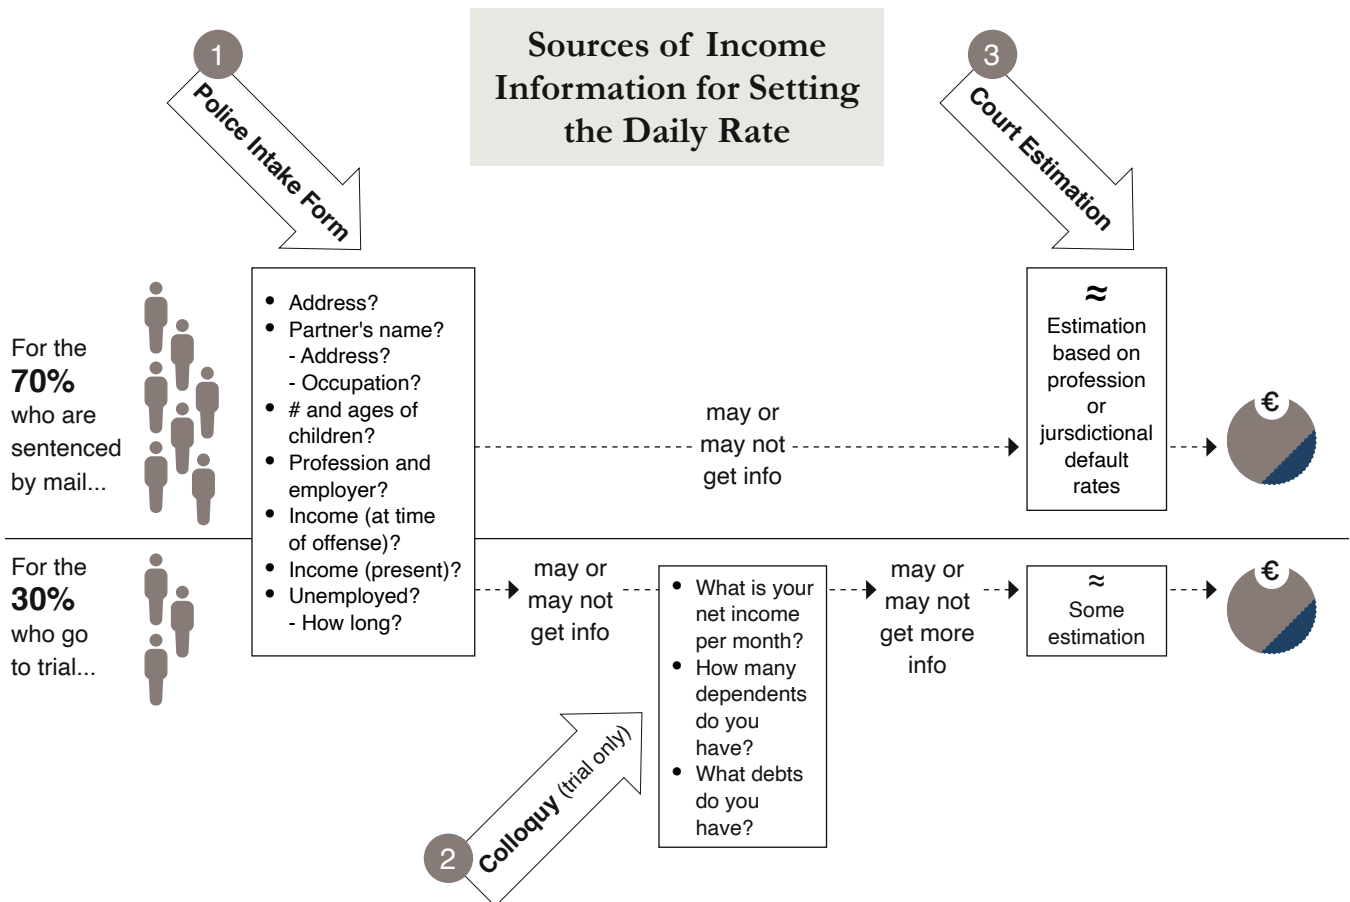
Sources of Income Information for Setting the Daily Rate

1
Police Intake Form

3
Court Estimation

For the **70%** who are sentenced by mail...

- Address?
- Partner's name?
  - Address?
  - Occupation?
- # and ages of children?
- Profession and employer?
- Income (at time of offense)?
- Income (present)?
- Unemployed?
  - How long?

may or may not get info

≈
Estimation based on profession or jursdictional default rates

€

For the **30%** who go to trial...

may or may not get info

- What is your net income per month?
- How many dependents do you have?
- What debts do you have?

may or may not get more info

≈
Some estimation

€

2
Colloquy (trial only)